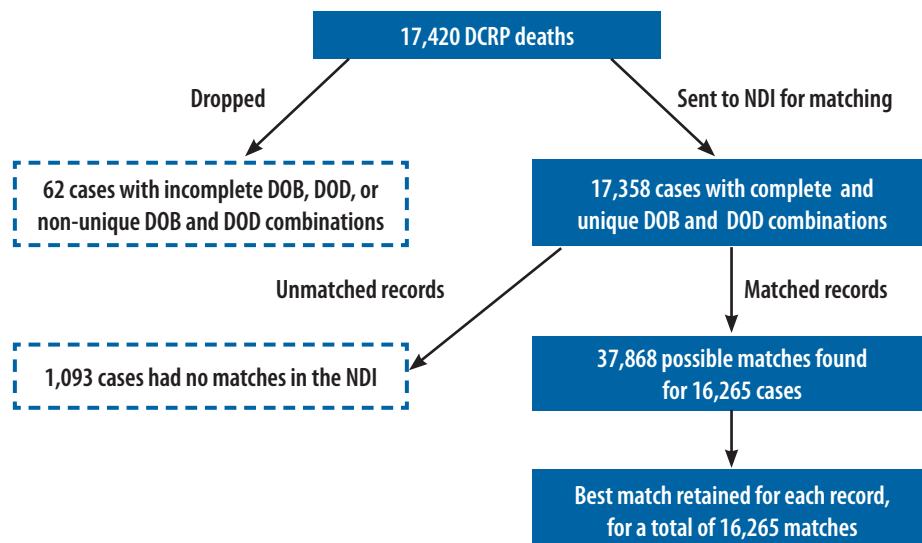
17,420 DCRP deaths

Dropped

Sent to NDI for matching

62 cases with incomplete DOB, DOD, or non-unique DOB and DOD combinations

17,358 cases with complete and unique DOB and DOD combinations

Unmatched records

Matched records

1,093 cases had no matches in the NDI

37,868 possible matches found for 16,265 cases

Best match retained for each record, for a total of 16,265 matches